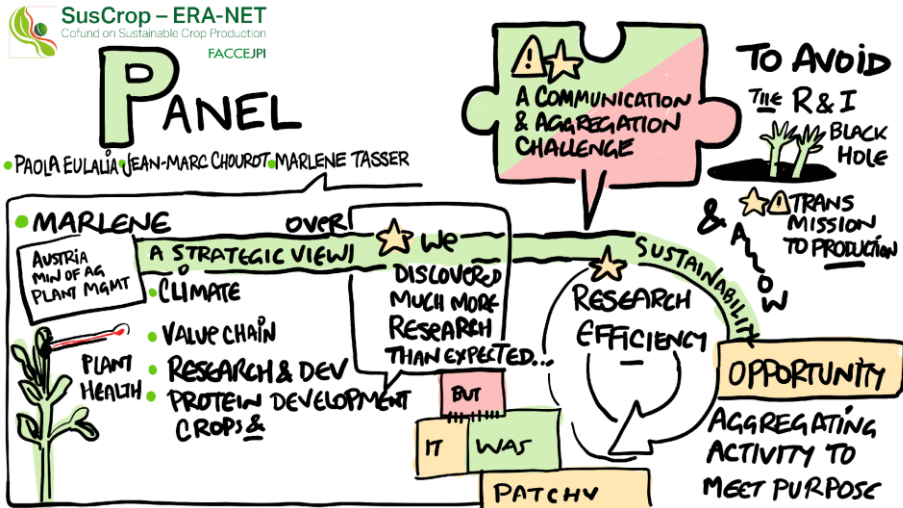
SusCrop – ERA-NET
Cofund on Sustainable Crop Production
FACCEJPI

PANEL

•PAOLA EULALIA •JEAN-MARC CHOUROT •MARLENE TASSER

•MARLENE

AUSTRIA MIN OF AG PLANT MGMT

OVER A STRATEGIC VIEW!

•CLIMATE

•VALUE CHAIN

•RESEARCH & DEV

•PROTEIN DEVELOPMENT CROPS &

PLANT HEALTH

WE DISCOVERED MUCH MORE RESEARCH THAN EXPECTED...

BUT

IT WAS

PATCHY

A COMMUNICATION & AGGREGATION CHALLENGE

SUSTAINABILITY

RESEARCH EFFICIENCY

OPPORTUNITY

AGGREGATING ACTIVITY TO MEET PURPOSE

TO AVOID THE R & I BLACK HOLE

& ALLOW

TRANS MISSION TO PRODUCTION